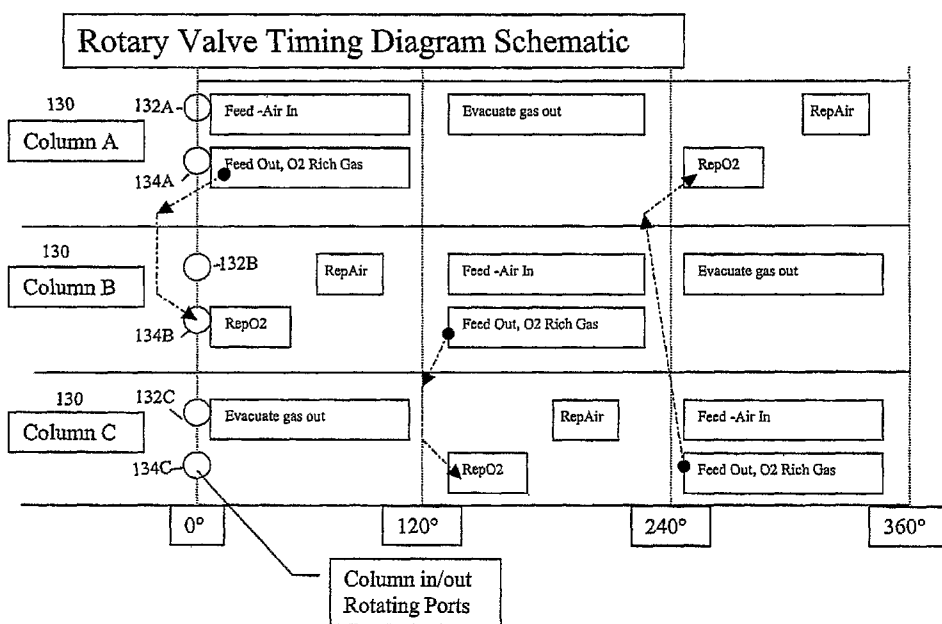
Rotary Valve Timing Diagram Schematic

130
132A
Column A
134A
Feed -Air In
Evacuate gas out
RepAir
Feed Out, O2 Rich Gas
RepO2

130
132B
Column B
134B
RepAir
Feed -Air In
Evacuate gas out
RepO2
Feed Out, O2 Rich Gas

130
132C
Column C
134C
Evacuate gas out
RepAir
Feed -Air In
RepO2
Feed Out, O2 Rich Gas

0°
120°
240°
360°

Column in/out
Rotating Ports
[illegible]